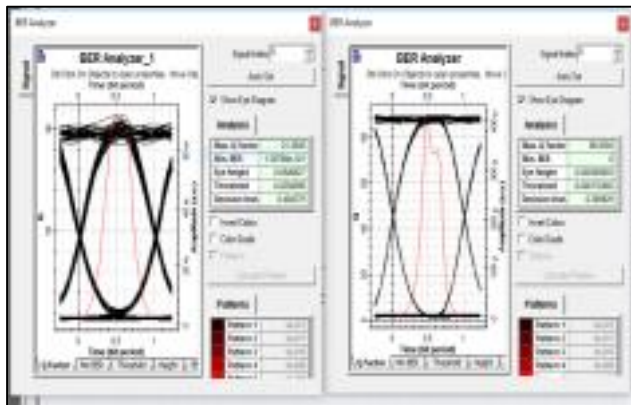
BER Analyzer

BER Analyzer_1

Time (bit period)

Signal Index

Auto Set

Show Eye Diagram

Analysis

Max. Q Factor

Min. BER

Eye Height

Threshold

Decision Inst.

Invert Colors

Color Grade

Patterns

Time (bit period)

BER Analyzer

BER Analyzer

Time (bit period)

Signal Index

Auto Set

Show Eye Diagram

Analysis

Max. Q Factor

Min. BER

Eye Height

Threshold

Decision Inst.

Invert Colors

Color Grade

Patterns

Time (bit period)